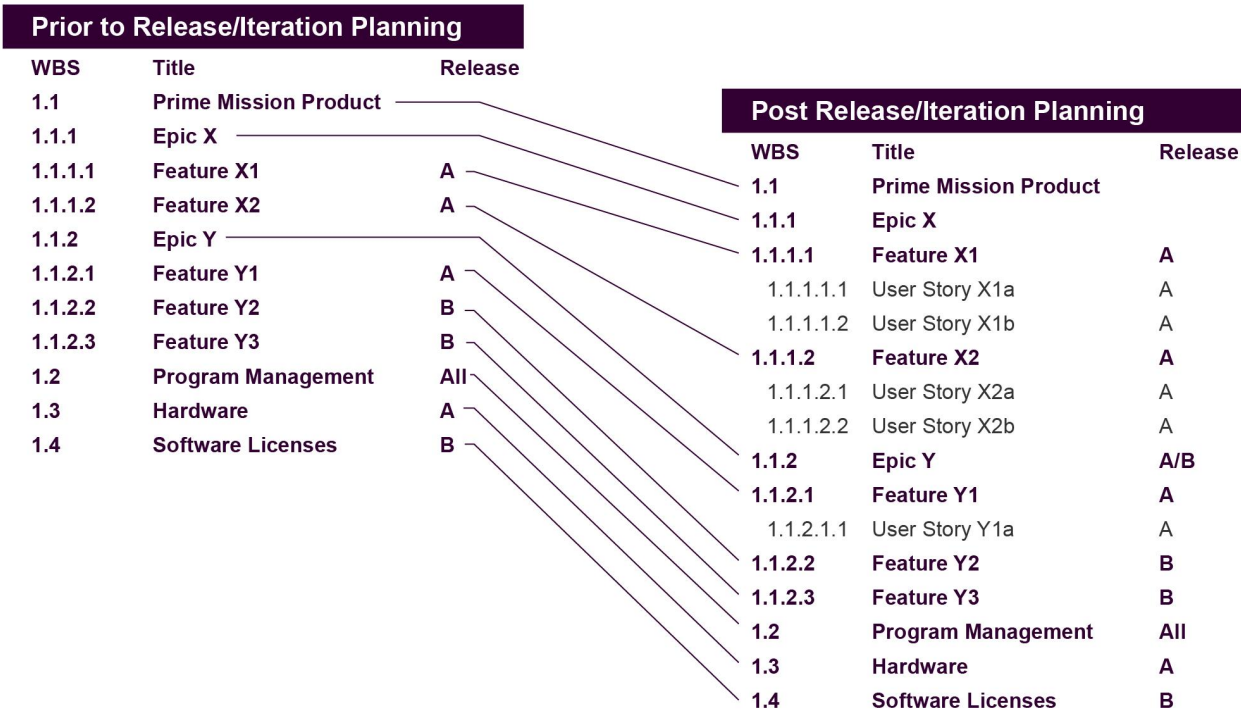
Prior to Release/Iteration Planning

| WBS | Title | Release |
|---|---|---|
| 1.1 | Prime Mission Product | |
| 1.1.1 | Epic X | |
| 1.1.1.1 | Feature X1 | A |
| 1.1.1.2 | Feature X2 | A |
| 1.1.2 | Epic Y | |
| 1.1.2.1 | Feature Y1 | A |
| 1.1.2.2 | Feature Y2 | B |
| 1.1.2.3 | Feature Y3 | B |
| 1.2 | Program Management | All |
| 1.3 | Hardware | A |
| 1.4 | Software Licenses | B |

Post Release/Iteration Planning

| WBS | Title | Release |
|---|---|---|
| 1.1 | Prime Mission Product | |
| 1.1.1 | Epic X | |
| 1.1.1.1 | Feature X1 | A |
| 1.1.1.1.1 | User Story X1a | A |
| 1.1.1.1.2 | User Story X1b | A |
| 1.1.1.2 | Feature X2 | A |
| 1.1.1.2.1 | User Story X2a | A |
| 1.1.1.2.2 | User Story X2b | A |
| 1.1.2 | Epic Y | A/B |
| 1.1.2.1 | Feature Y1 | A |
| 1.1.2.1.1 | User Story Y1a | A |
| 1.1.2.2 | Feature Y2 | B |
| 1.1.2.3 | Feature Y3 | B |
| 1.2 | Program Management | All |
| 1.3 | Hardware | A |
| 1.4 | Software Licenses | B |